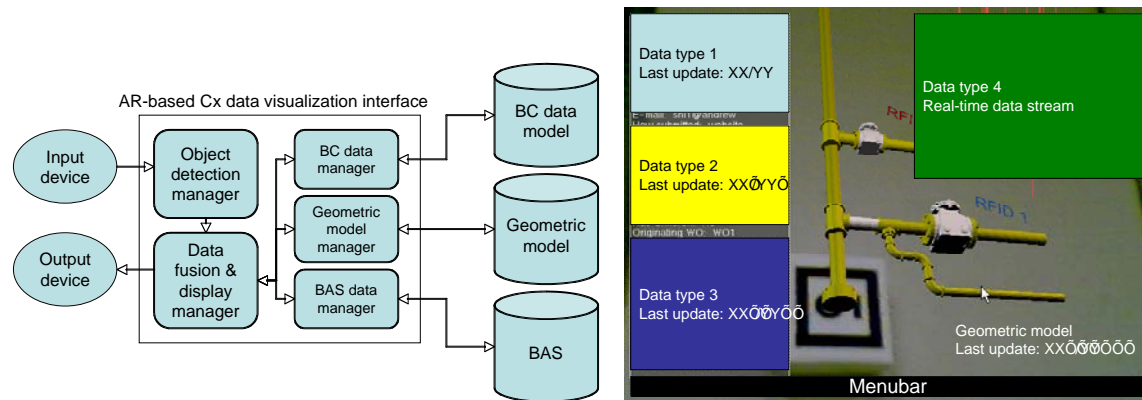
AR-based Cx data visualization interface

Input device

Output device

Object detection manager

Data fusion & display manager

BC data manager

Geometric model manager

BAS data manager

BC data model

Geometric model

BAS

Data type 1
Last update: XX/YY

E-mail: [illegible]
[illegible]

Data type 2
Last update: XXÕ/YYÕ

Originating WO: WO1

Data type 3
Last update: XXÕÕ/YYÕÕ

Data type 4
Real-time data stream

RFID

RFID 1

Geometric model
Last update: XXÕÕÕ/YYÕÕÕ

Menubar